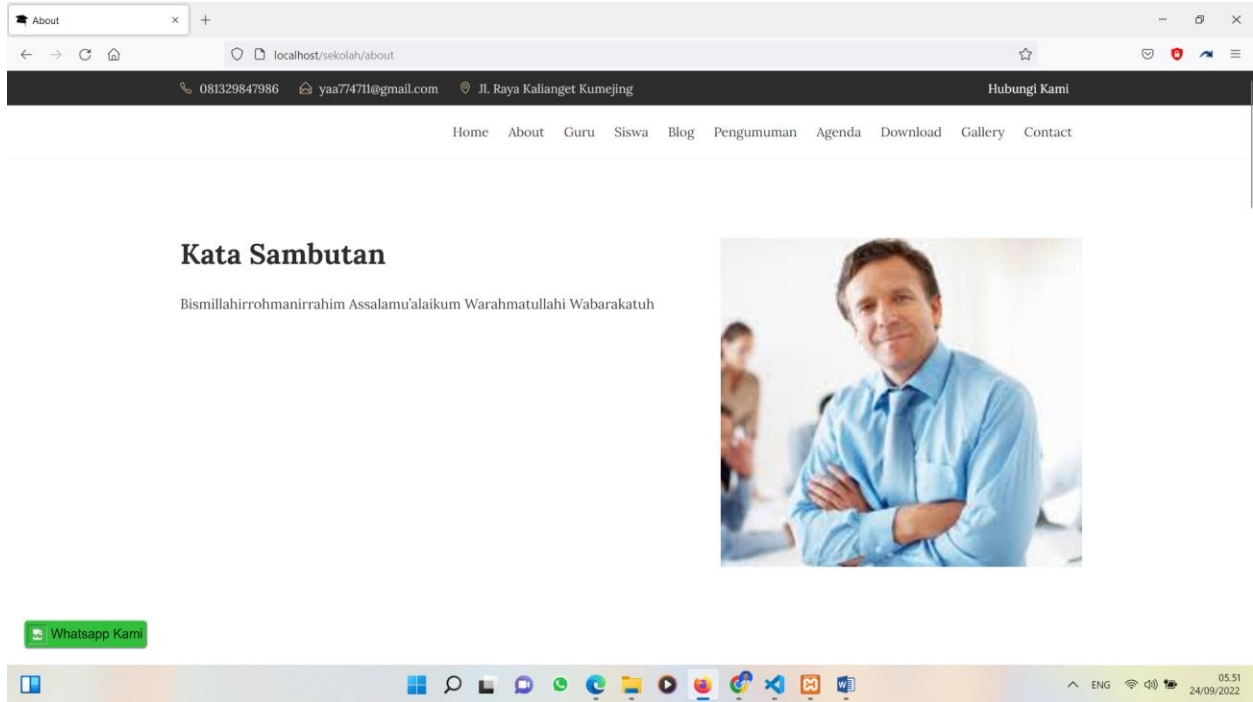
About

localhost/sekolah/about

081329847986 yaa774711@gmail.com Jl. Raya Kalianget Kumejing

Hubungi Kami

Home About Guru Siswa Blog Pengumuman Agenda Download Gallery Contact

Kata Sambutan

Bismillahirrohmanirrahim Assalamu'alaikum Warahmatullahi Wabarakatuh

Whatsapp Kami

ENG 05.51 24/09/2022